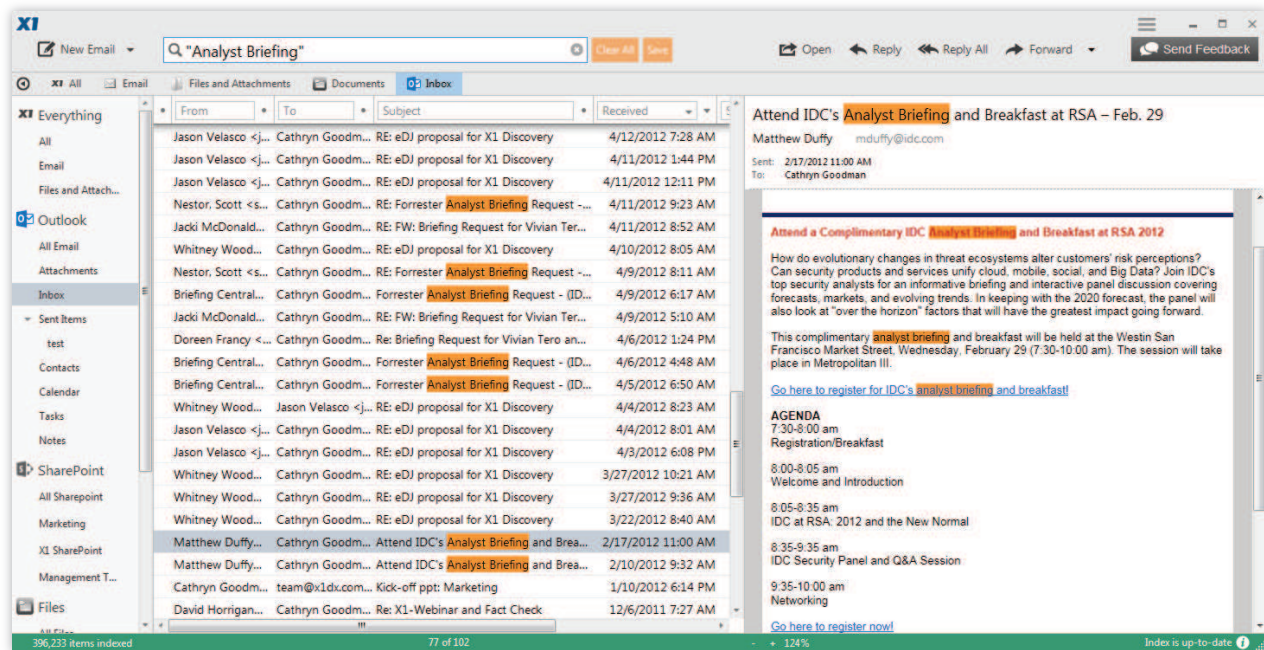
X1

New Email "Analyst Briefing" Clear All Save Open Reply Reply All Forward Send Feedback

X1 All Email Files and Attachments Documents Inbox

X1 Everything
All
Email
Files and Attach...
Outlook
All Email
Attachments
Inbox
Sent Items
test
Contacts
Calendar
Tasks
Notes
SharePoint
All Sharepoint
Marketing
X1 SharePoint
Management T...
Files
All Files

| From | To | Subject | Received |
|---|---|---|---|
| Jason Velasco <j... | Cathryn Goodm... | RE: eDJ proposal for X1 Discovery | 4/12/2012 7:28 AM |
| Jason Velasco <j... | Cathryn Goodm... | RE: eDJ proposal for X1 Discovery | 4/11/2012 1:44 PM |
| Jason Velasco <j... | Cathryn Goodm... | RE: eDJ proposal for X1 Discovery | 4/11/2012 12:11 PM |
| Nestor, Scott <s... | Cathryn Goodm... | RE: Forrester Analyst Briefing Request -... | 4/11/2012 9:23 AM |
| Jacki McDonald... | Cathryn Goodm... | RE: FW: Briefing Request for Vivian Ter... | 4/11/2012 8:52 AM |
| Whitney Wood... | Cathryn Goodm... | RE: eDJ proposal for X1 Discovery | 4/10/2012 8:05 AM |
| Nestor, Scott <s... | Cathryn Goodm... | RE: Forrester Analyst Briefing Request -... | 4/9/2012 8:11 AM |
| Briefing Central... | Cathryn Goodm... | Forrester Analyst Briefing Request - (ID... | 4/9/2012 6:17 AM |
| Jacki McDonald... | Cathryn Goodm... | RE: FW: Briefing Request for Vivian Ter... | 4/9/2012 5:10 AM |
| Doreen Francy <... | Cathryn Goodm... | Re: Briefing Request for Vivian Tero an... | 4/6/2012 1:24 PM |
| Briefing Central... | Cathryn Goodm... | Forrester Analyst Briefing Request - (ID... | 4/6/2012 4:48 AM |
| Briefing Central... | Cathryn Goodm... | Forrester Analyst Briefing Request - (ID... | 4/5/2012 6:50 AM |
| Whitney Wood... | Jason Velasco <j... | RE: eDJ proposal for X1 Discovery | 4/4/2012 8:23 AM |
| Jason Velasco <j... | Cathryn Goodm... | RE: eDJ proposal for X1 Discovery | 4/4/2012 8:01 AM |
| Jason Velasco <j... | Cathryn Goodm... | RE: eDJ proposal for X1 Discovery | 4/3/2012 6:08 PM |
| Whitney Wood... | Cathryn Goodm... | RE: eDJ proposal for X1 Discovery | 3/27/2012 10:21 AM |
| Whitney Wood... | Cathryn Goodm... | RE: eDJ proposal for X1 Discovery | 3/27/2012 9:36 AM |
| Whitney Wood... | Cathryn Goodm... | RE: eDJ proposal for X1 Discovery | 3/22/2012 8:40 AM |
| Matthew Duffy... | Cathryn Goodm... | Attend IDC's Analyst Briefing and Brea... | 2/17/2012 11:00 AM |
| Matthew Duffy... | Cathryn Goodm... | Attend IDC's Analyst Briefing and Brea... | 2/10/2012 9:32 AM |
| Cathryn Goodm... | team@x1dx.com... | Kick-off ppt: Marketing | 1/10/2012 6:14 PM |
| David Horrigan... | Cathryn Goodm... | Re: X1-Webinar and Fact Check | 12/6/2011 7:27 AM |

Attend IDC's Analyst Briefing and Breakfast at RSA – Feb. 29
Matthew Duffy mduffy@idc.com
Sent: 2/17/2012 11:00 AM
To: Cathryn Goodman

Attend a Complimentary IDC Analyst Briefing and Breakfast at RSA 2012

How do evolutionary changes in threat ecosystems alter customers' risk perceptions? Can security products and services unify cloud, mobile, social, and Big Data? Join IDC's top security analysts for an informative briefing and interactive panel discussion covering forecasts, markets, and evolving trends. In keeping with the 2020 forecast, the panel will also look at "over the horizon" factors that will have the greatest impact going forward.

This complimentary analyst briefing and breakfast will be held at the Westin San Francisco Market Street, Wednesday, February 29 (7:30-10:00 am). The session will take place in Metropolitan III.

Go here to register for IDC's analyst briefing and breakfast!

AGENDA
7:30-8:00 am
Registration/Breakfast

8:00-8:05 am
Welcome and Introduction

8:05-8:35 am
IDC at RSA: 2012 and the New Normal

8:35-9:35 am
IDC Security Panel and Q&A Session

9:35-10:00 am
Networking

Go here to register now!

396,233 items indexed 77 of 102 - + 124% Index is up-to-date